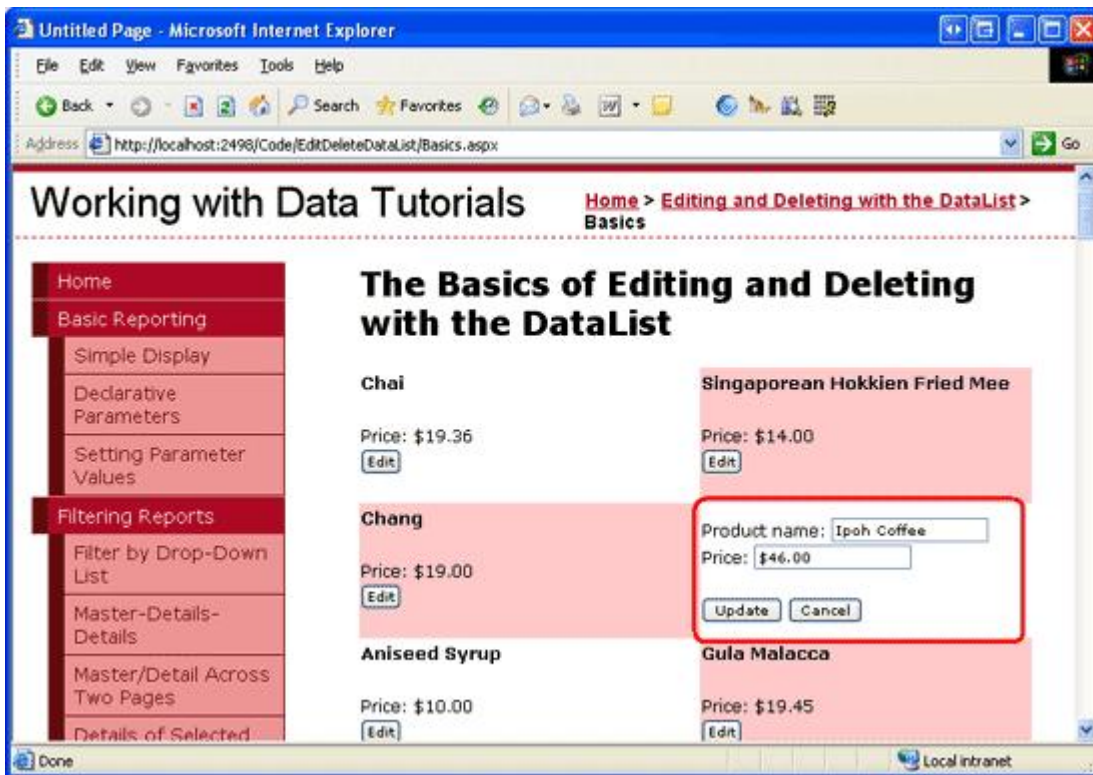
Untitled Page - Microsoft Internet Explorer

File Edit View Favorites Tools Help

Back Search Favorites

Address http://localhost:2498/Code/EditDeleteDataList/Basics.aspx Go

Working with Data Tutorials

Home > Editing and Deleting with the DataList > Basics

Home
Basic Reporting
Simple Display
Declarative Parameters
Setting Parameter Values
Filtering Reports
Filter by Drop-Down List
Master-Details-Details
Master/Detail Across Two Pages
Details of Selected

The Basics of Editing and Deleting with the DataList

Chai

Price: $19.36
Edit

Singaporean Hokkien Fried Mee

Price: $14.00
Edit

Chang

Price: $19.00
Edit

Product name: Ipoh Coffee
Price: $46.00
Update Cancel

Aniseed Syrup

Price: $10.00
Edit

Gula Malacca

Price: $19.45
Edit

Done

Local intranet